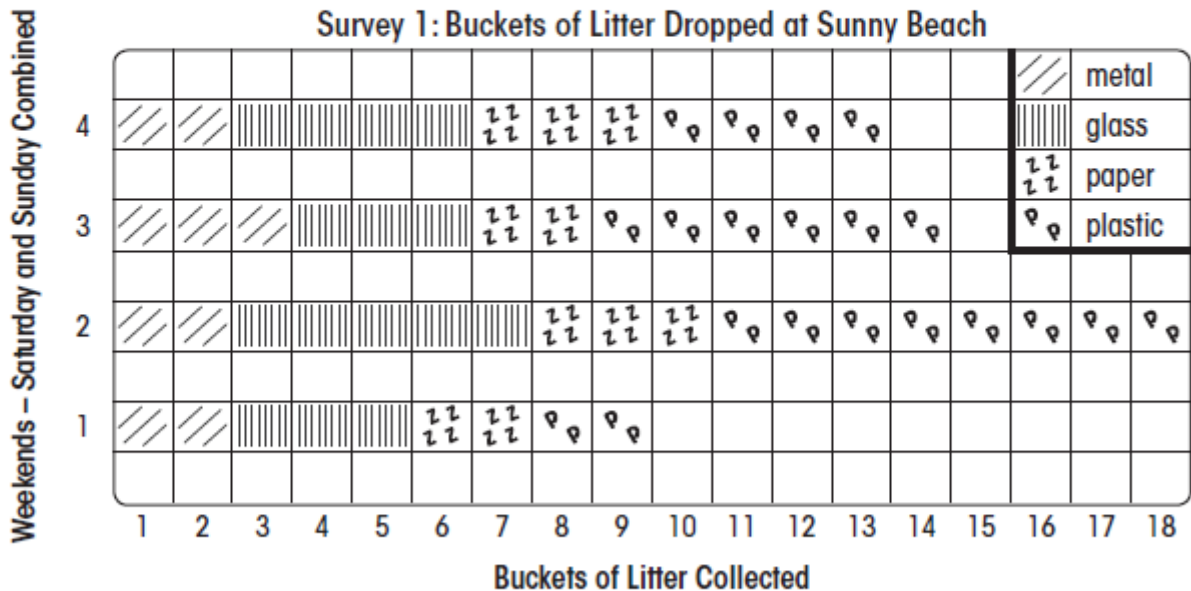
Survey 1: Buckets of Litter Dropped at Sunny Beach

Weekends – Saturday and Sunday Combined

4
3
2
1

metal
glass
paper
plastic

1 2 3 4 5 6 7 8 9 10 11 12 13 14 15 16 17 18

Buckets of Litter Collected